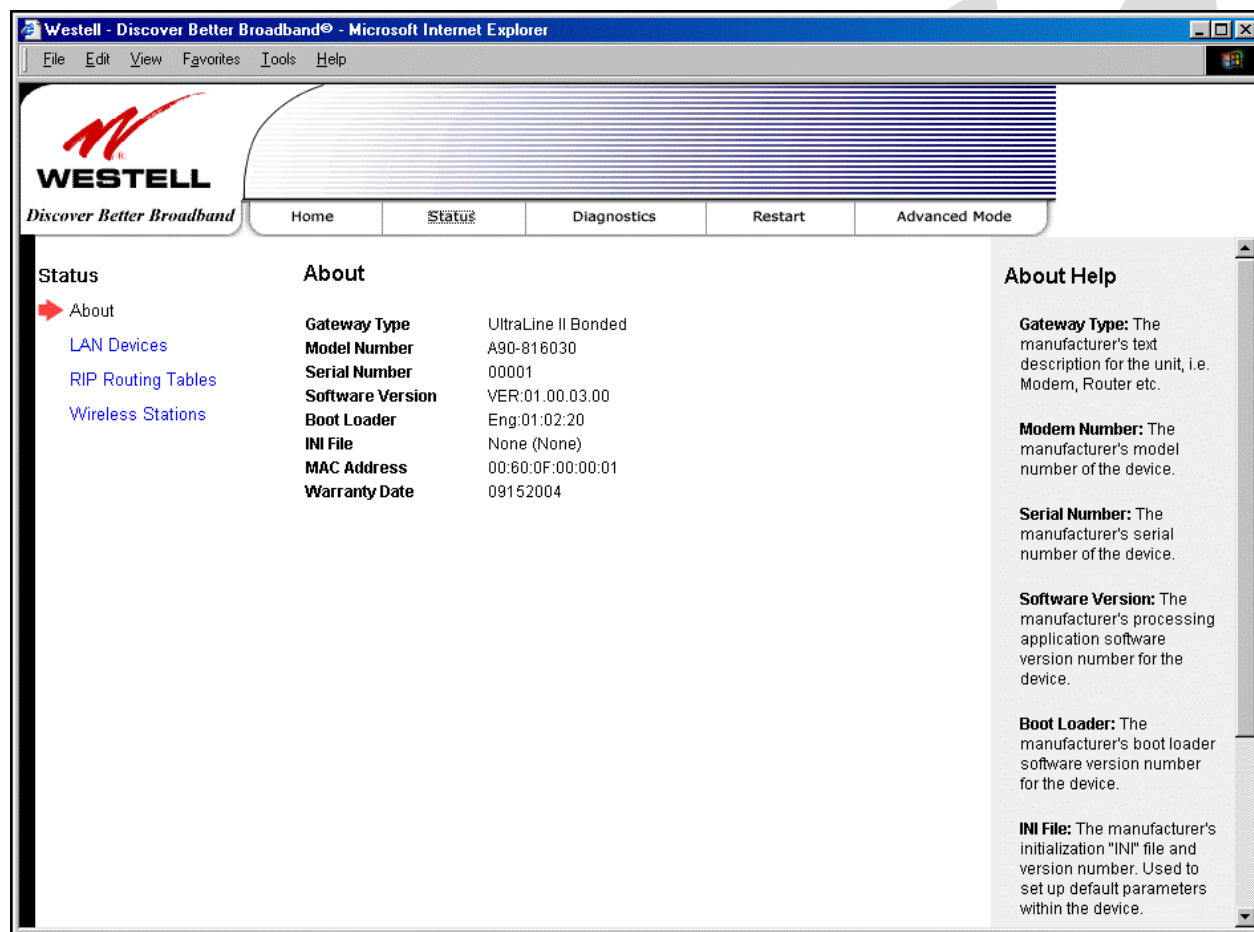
Westell - Discover Better Broadband® - Microsoft Internet Explorer

File Edit View Favorites Tools Help

WESTELL
Discover Better Broadband

Home | Status | Diagnostics | Restart | Advanced Mode

Status

About
LAN Devices
RIP Routing Tables
Wireless Stations

About

| | |
|---|---|
| Gateway Type | UltraLine II Bonded |
| Model Number | A90-816030 |
| Serial Number | 00001 |
| Software Version | VER:01.00.03.00 |
| Boot Loader | Eng:01:02:20 |
| INI File | None (None) |
| MAC Address | 00:60:0F:00:00:01 |
| Warranty Date | 09152004 |

About Help

Gateway Type: The manufacturer's text description for the unit, i.e. Modem, Router etc.

Modem Number: The manufacturer's model number of the device.

Serial Number: The manufacturer's serial number of the device.

Software Version: The manufacturer's processing application software version number for the device.

Boot Loader: The manufacturer's boot loader software version number for the device.

INI File: The manufacturer's initialization "INI" file and version number. Used to set up default parameters within the device.